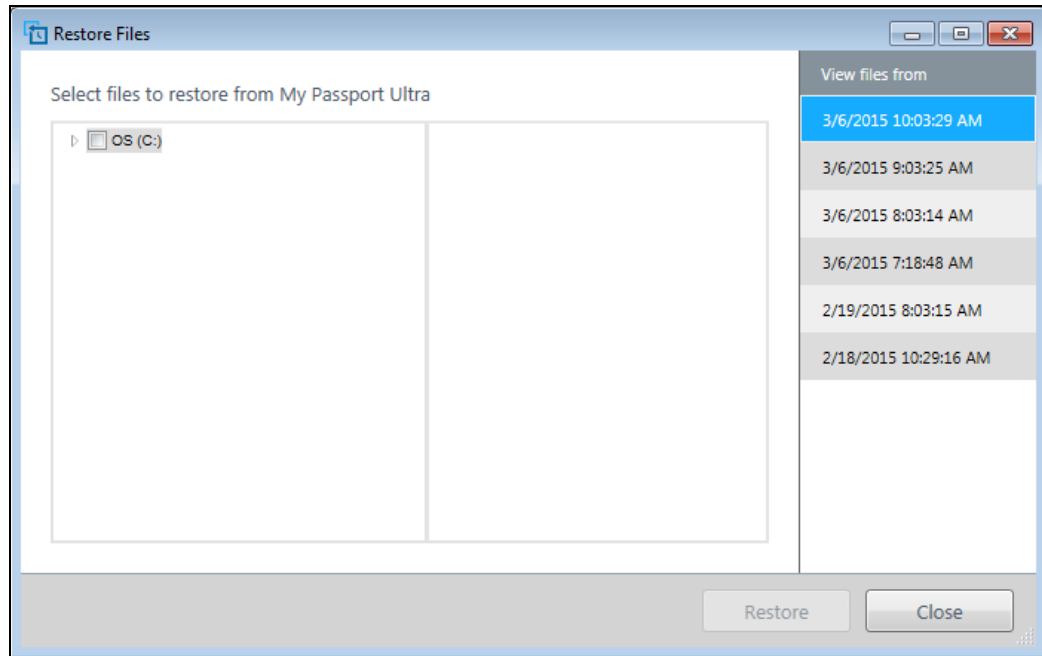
Restore Files

Select files to restore from My Passport Ultra

OS (C:)

View files from

3/6/2015 10:03:29 AM

3/6/2015 9:03:25 AM

3/6/2015 8:03:14 AM

3/6/2015 7:18:48 AM

2/19/2015 8:03:15 AM

2/18/2015 10:29:16 AM

Restore

Close